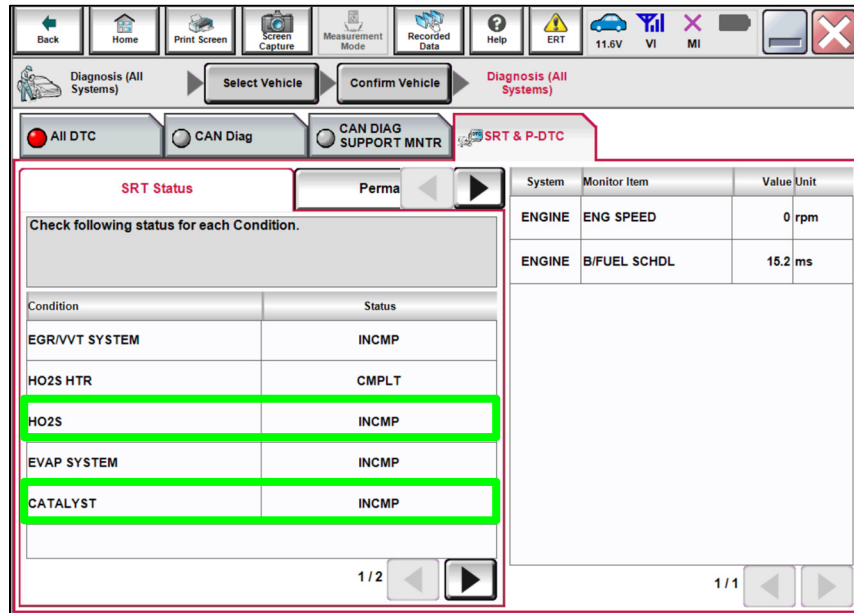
Back | Home | Print Screen | Screen Capture | Measurement Mode | Recorded Data | Help | ERT | 11.6V | VI | MI

Diagnosis (All Systems) | Select Vehicle | Confirm Vehicle | Diagnosis (All Systems)

All DTC | CAN Diag | CAN DIAG SUPPORT MNTR | SRT & P-DTC

SRT Status | Perma

Check following status for each Condition.

| Condition | Status |
|---|---|
| EGR/VVT SYSTEM | INCMP |
| HO2S HTR | CMPLT |
| HO2S | INCMP |
| EVAP SYSTEM | INCMP |
| CATALYST | INCMP |

1/2

| System | Monitor Item | Value | Unit |
|---|---|---|---|
| ENGINE | ENG SPEED | 0 | rpm |
| ENGINE | B/FUEL SCHDL | 15.2 | ms |

1/1